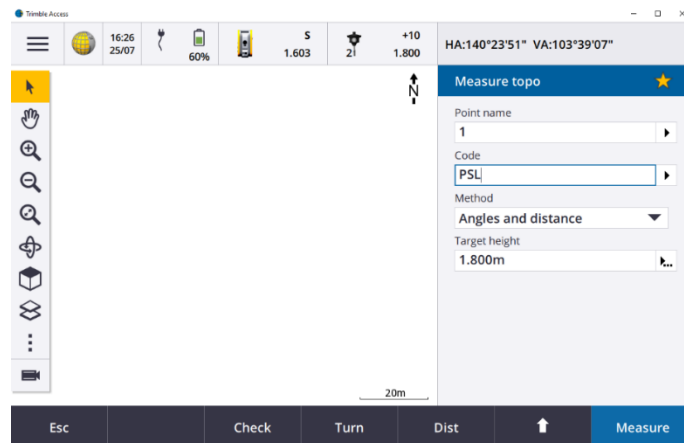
Trimble Access

16:26
25/07

60%

S
1.603

+10
2
1.800

HA:140°23'51" VA:103°39'07"

N

Measure topo

Point name
1

Code
PSL

Method
Angles and distance

Target height
1.800m

20m

Esc

Check

Turn

Dist

Measure